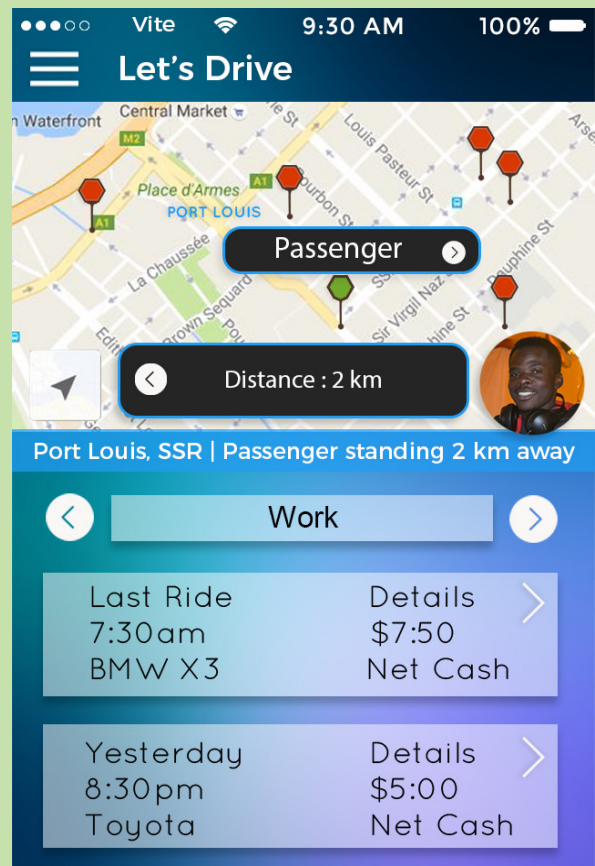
●●●○○ Vite 9:30 AM 100%

Let's Drive

Waterfront Central Market M2 Louis Pasteur St Place d'Armes A1 A1 PORT LOUIS Bourbon St La Chaussée Brown Sequard Sir Virgil Naz Dauphine St Edith Arse

Passenger

Distance : 2 km

Port Louis, SSR | Passenger standing 2 km away

Work

Last Ride
7:30am
BMW X3

Details
$7:50
Net Cash

Yesterday
8:30pm
Toyota

Details
$5:00
Net Cash